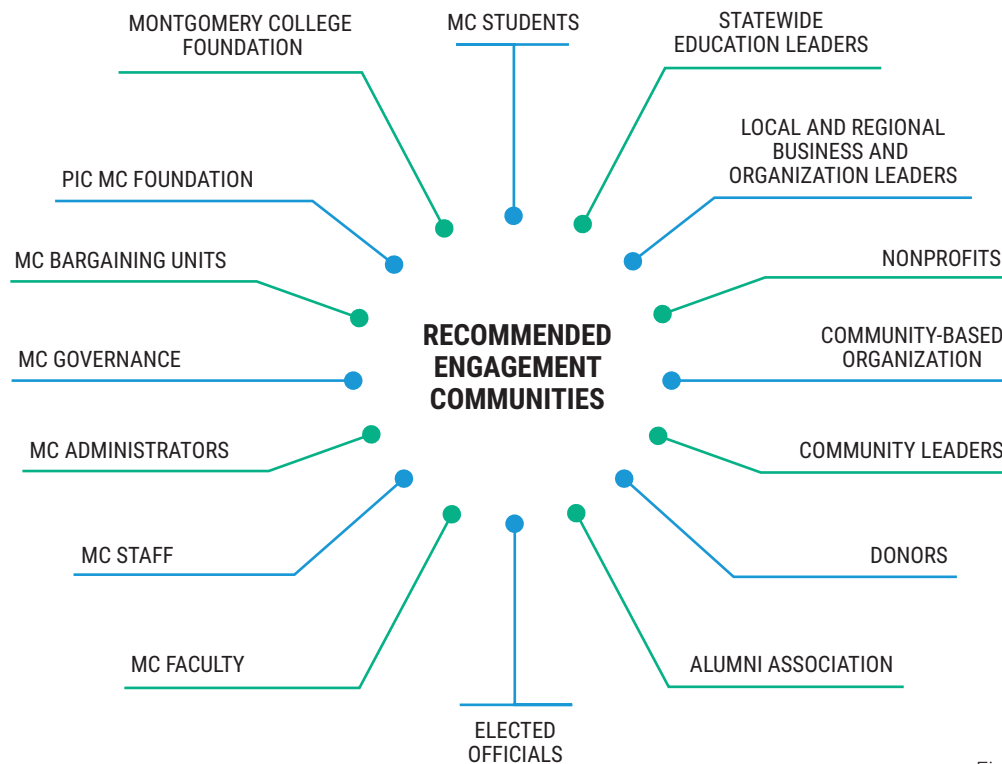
MONTGOMERY COLLEGE FOUNDATION

MC STUDENTS

STATEWIDE EDUCATION LEADERS

LOCAL AND REGIONAL BUSINESS AND ORGANIZATION LEADERS

PIC MC FOUNDATION

MC BARGAINING UNITS

NONPROFITS

RECOMMENDED ENGAGEMENT COMMUNITIES

MC GOVERNANCE

COMMUNITY-BASED ORGANIZATION

MC ADMINISTRATORS

COMMUNITY LEADERS

MC STAFF

DONORS

MC FACULTY

ALUMNI ASSOCIATION

ELECTED OFFICIALS